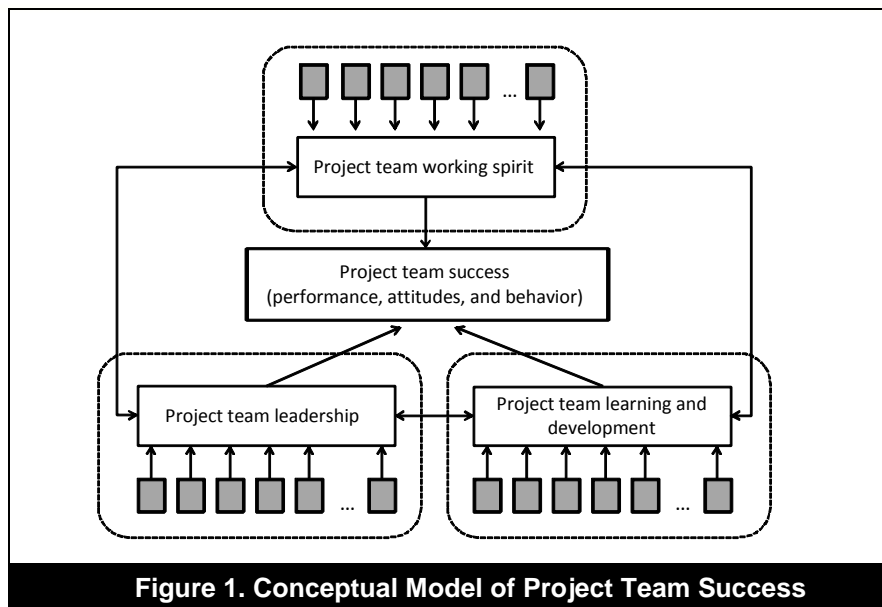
…

Project team working spirit

Project team success (performance, attitudes, and behavior)

Project team leadership

Project team learning and development

…

…

Figure 1. Conceptual Model of Project Team Success